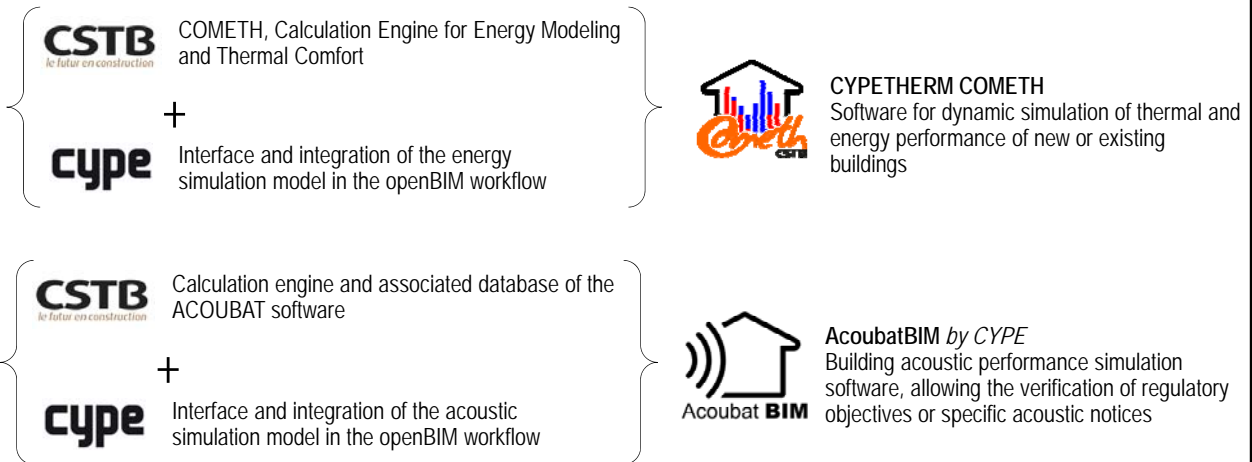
CSTB
le futur en construction

COMETH, Calculation Engine for Energy Modeling and Thermal Comfort

+

cype

Interface and integration of the energy simulation model in the openBIM workflow

Cometh
CSTB

CYPETHERM COMETH
Software for dynamic simulation of thermal and energy performance of new or existing buildings

CSTB
le futur en construction

Calculation engine and associated database of the ACOUBAT software

+

cype

Interface and integration of the acoustic simulation model in the openBIM workflow

Acoubat BIM

AcoubatBIM *by CYPE*
Building acoustic performance simulation software, allowing the verification of regulatory objectives or specific acoustic notices